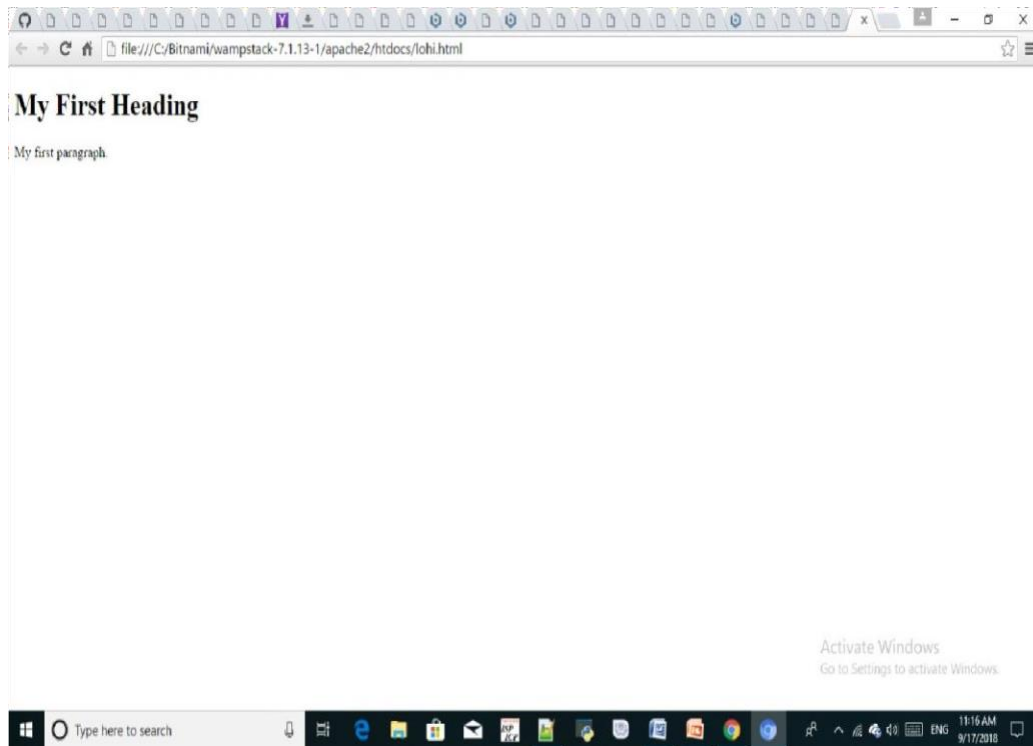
file:///C:/Bitnami/wampstack-7.1.13-1/apache2/htdocs/lohi.html

# My First Heading

My first paragraph.

Activate Windows
Go to Settings to activate Windows.

Type here to search

ENG 11:16 AM 9/17/2018